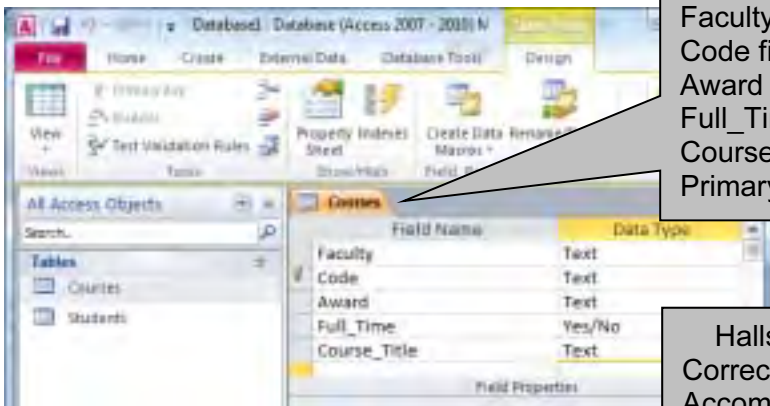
Database1 : Database (Access 2007 - 2010) N

File Home Create External Data Database Tools Design

Primary Key Builder Test Validation Rules

View

Views Tools

Property Sheet Indexes

Show/Hide

Create Data Macros Rename

Field

All Access Objects

Search...

Tables

Courses

Students

Courses

| Field Name | Data Type |
|---|---|
| Faculty | Text |
| Code | Text |
| Award | Text |
| Full_Time | Yes/No |
| Course_Title | Text |

Field Properties

Faculty
Code fi
Award
Full_Ti
Course
Primary

Halls
Correc
Accom